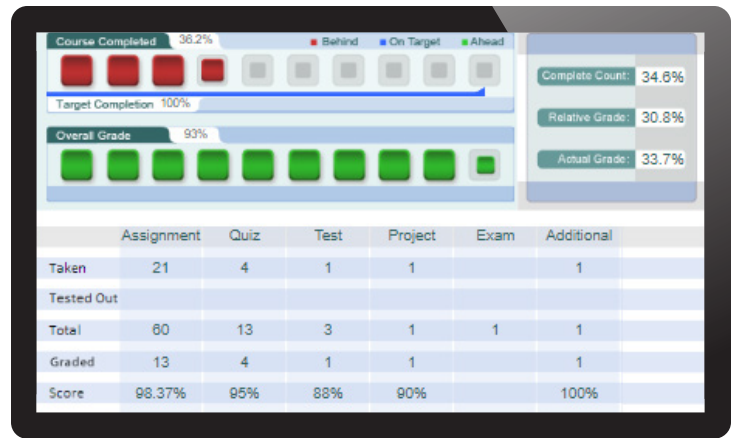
Course Completed 36.2%

Behind On Target Ahead

Target Completion 100%

Overall Grade 93%

Complete Count: 34.6%

Relative Grade: 30.8%

Actual Grade: 33.7%

| | Assignment | Quiz | Test | Project | Exam | Additional |
|---|---|---|---|---|---|---|
| Taken | 21 | 4 | 1 | 1 | | 1 |
| Tested Out | | | | | | |
| Total | 60 | 13 | 3 | 1 | 1 | 1 |
| Graded | 13 | 4 | 1 | 1 | | 1 |
| Score | 98.37% | 95% | 88% | 90% | | 100% |